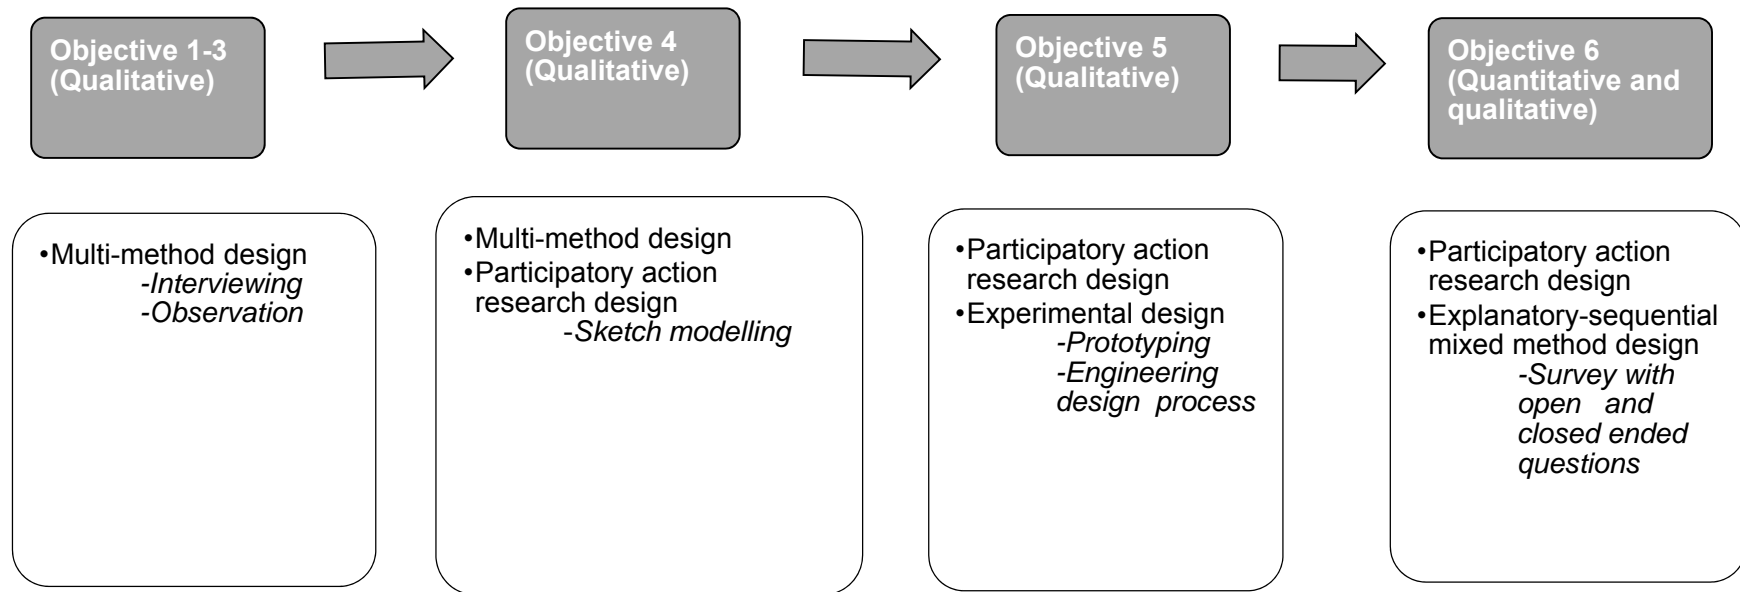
Objective 1-3 (Qualitative)

Objective 4 (Qualitative)

Objective 5 (Qualitative)

Objective 6 (Quantitative and qualitative)

•Multi-method design
-Interviewing
-Observation

•Multi-method design
•Participatory action research design
-Sketch modelling

•Participatory action research design
•Experimental design
-Prototyping
-Engineering design process

•Participatory action research design
•Explanatory-sequential mixed method design
-Survey with open and closed ended questions